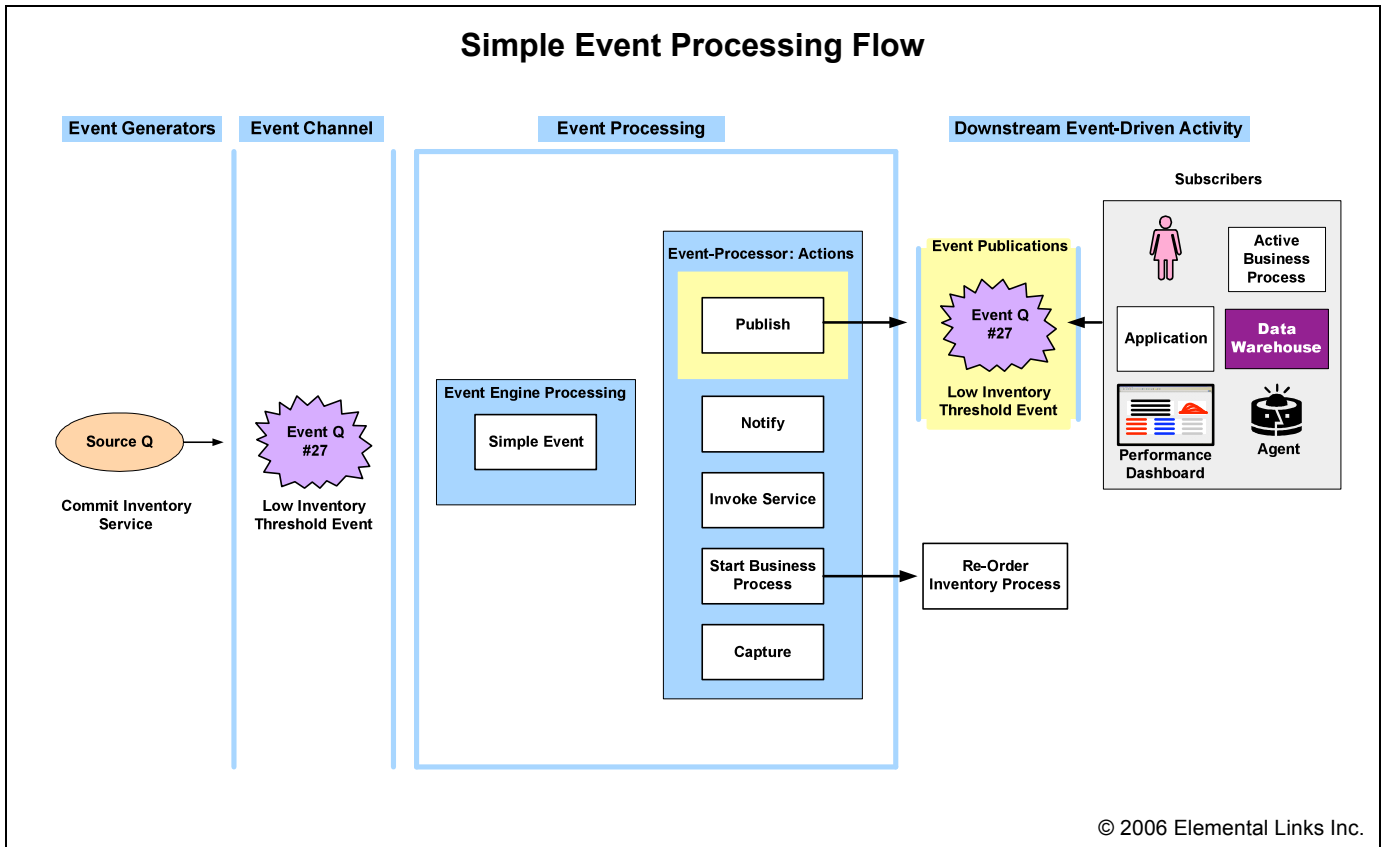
Simple Event Processing Flow

Event Generators

Event Channel

Event Processing

Downstream Event-Driven Activity

Source Q

Commit Inventory Service

Event Q #27

Low Inventory Threshold Event

Event Engine Processing

Simple Event

Event-Processor: Actions

Publish

Notify

Invoke Service

Start Business Process

Capture

Event Publications

Event Q #27

Low Inventory Threshold Event

Re-Order Inventory Process

Subscribers

Active Business Process

Application

Data Warehouse

Performance Dashboard

Agent

© 2006 Elemental Links Inc.